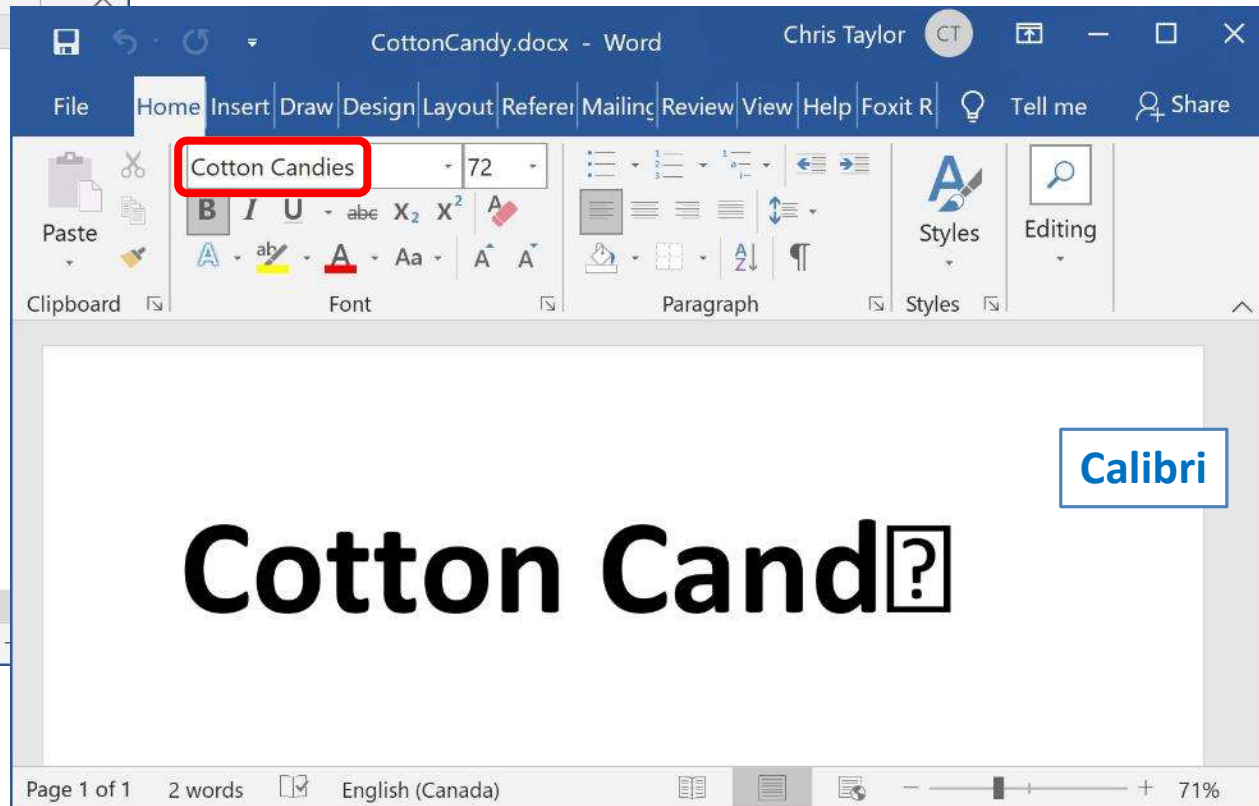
CottonCandy.docx - Word
Chris Taylor CT

File Home Insert Draw Design Layout Referer Mailing Review View Help Foxit R Tell me Share

Cotton Candies 72
B I U abc $X_2$ $X^2$
A ab A Aa A A
Paste
Clipboard
Font
Paragraph
Styles
Styles
Editing

Calibri

Cotton Cand⍰

Page 1 of 1 2 words English (Canada) 71%